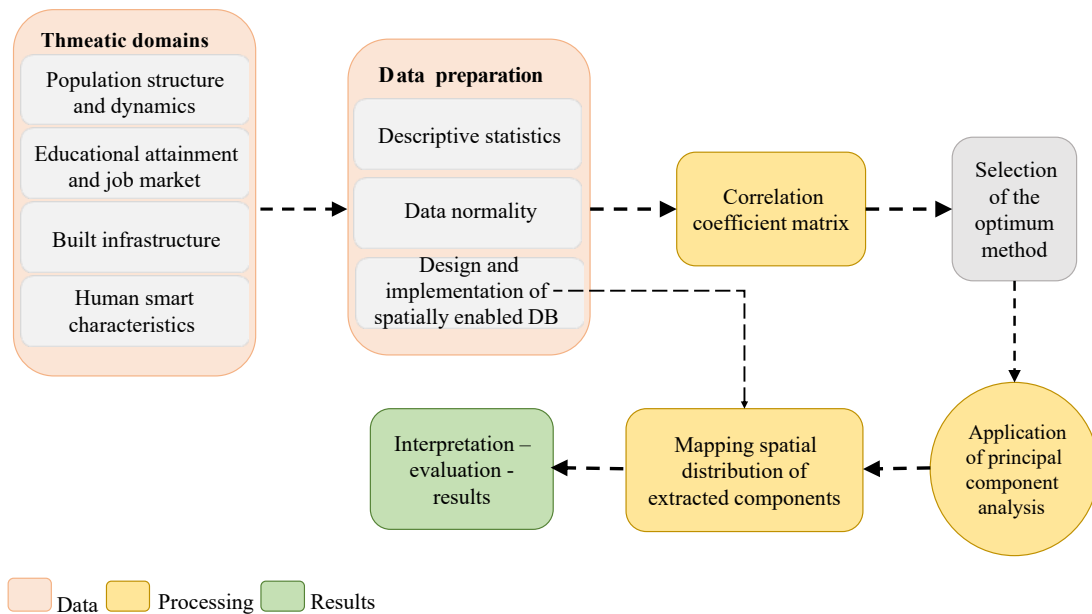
Thmeatic domains

Population structure and dynamics

Educational attainment and job market

Built infrastructure

Human smart characteristics

Data preparation

Descriptive statistics

Data normality

Design and implementation of spatially enabled DB

Correlation coefficient matrix

Selection of the optimum method

Application of principal component analysis

Mapping spatial distribution of extracted components

Interpretation – evaluation - results

Data Processing Results